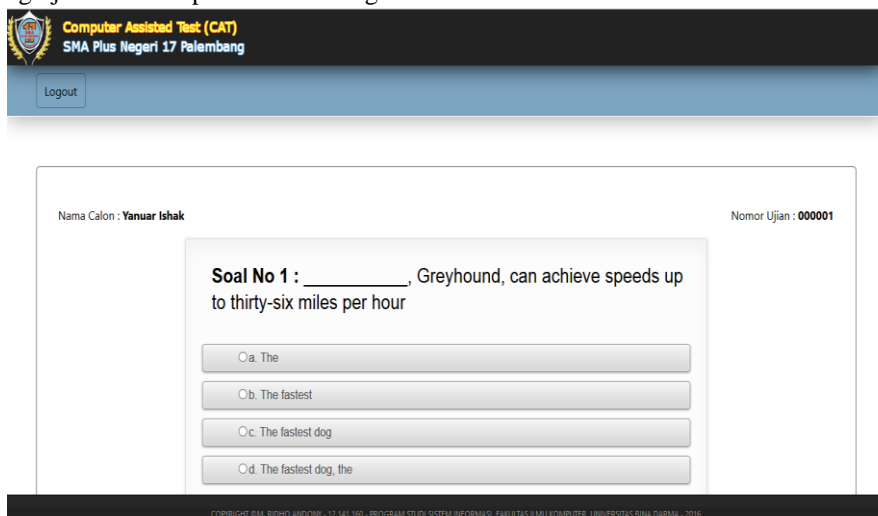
Computer Assisted Test (CAT)
SMA Plus Negeri 17 Palembang

Logout

Nama Calon : Yanuar Ishak

Nomor Ujian : 000001

Soal No 1 : __________, Greyhound, can achieve speeds up to thirty-six miles per hour

a. The

b. The fastest

c. The fastest dog

d. The fastest dog, the

COPYRIGHT ©M. RIDHO ANDONI - 12 141 160 - PROGRAM STUDI SISTEM INFORMASI, FAKULTAS ILMU KOMPUTER, UNIVERSITAS BINA DARMA - 2016